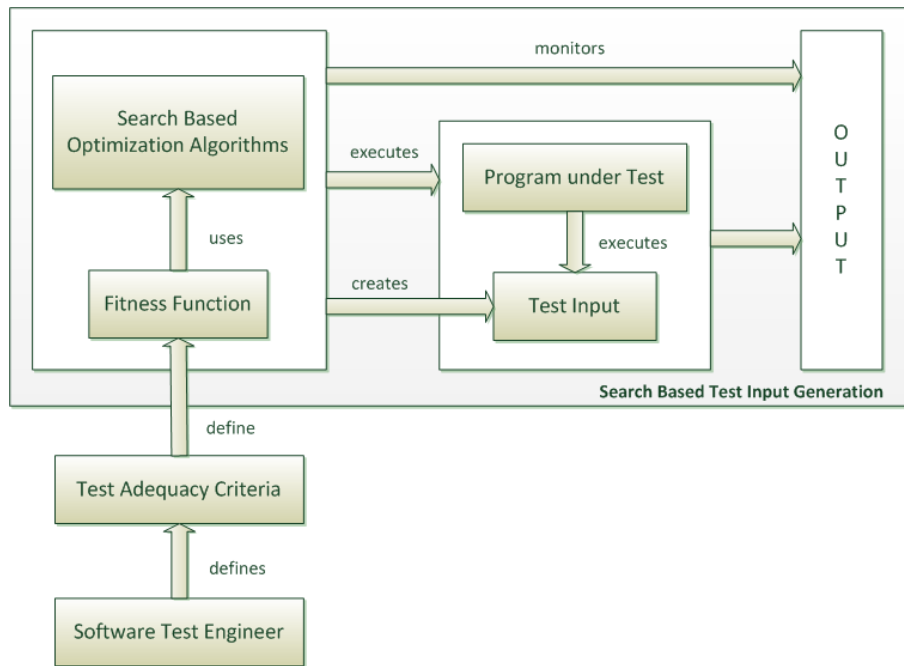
monitors

Search Based Optimization Algorithms

executes

Program under Test

uses

executes

O U T P U T

creates

Fitness Function

Test Input

Search Based Test Input Generation

define

Test Adequacy Criteria

defines

Software Test Engineer